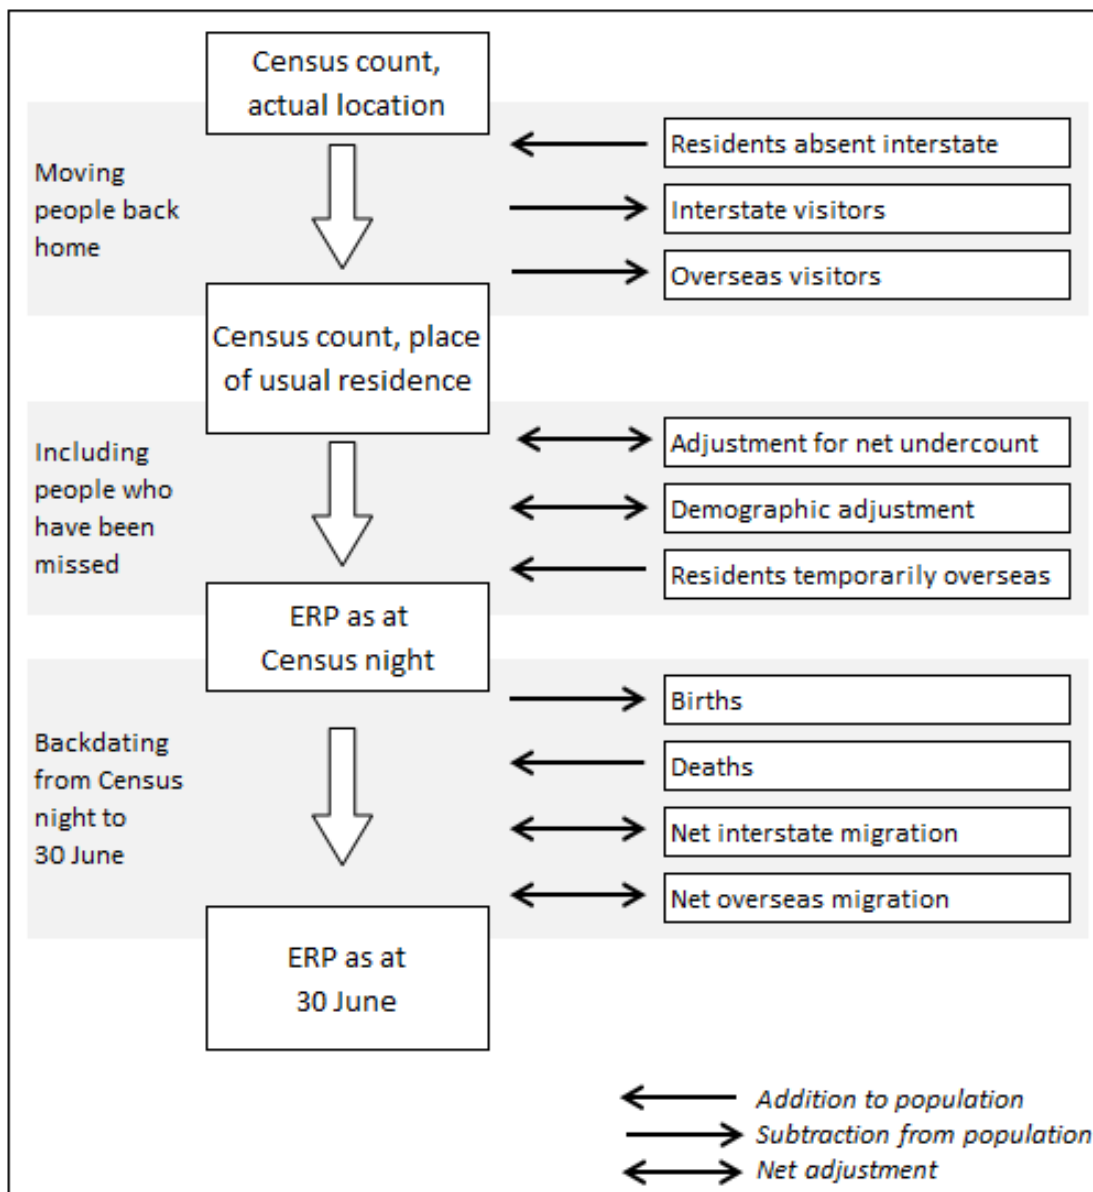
Census count, actual location

Moving people back home

Residents absent interstate

Interstate visitors

Overseas visitors

Census count, place of usual residence

Including people who have been missed

Adjustment for net undercount

Demographic adjustment

Residents temporarily overseas

ERP as at Census night

Backdating from Census night to 30 June

Births

Deaths

Net interstate migration

Net overseas migration

ERP as at 30 June

Addition to population

Subtraction from population

Net adjustment